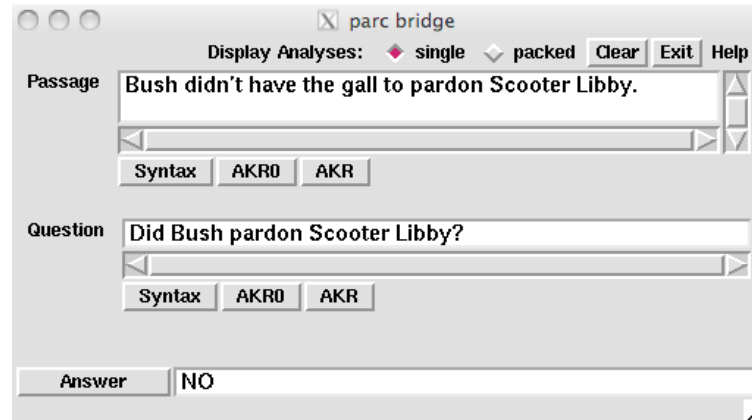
X parc bridge

Display Analyses: single packed Clear Exit Help

Passage Bush didn't have the gall to pardon Scooter Libby.

Syntax AKR0 AKR

Question Did Bush pardon Scooter Libby?

Syntax AKR0 AKR

Answer NO